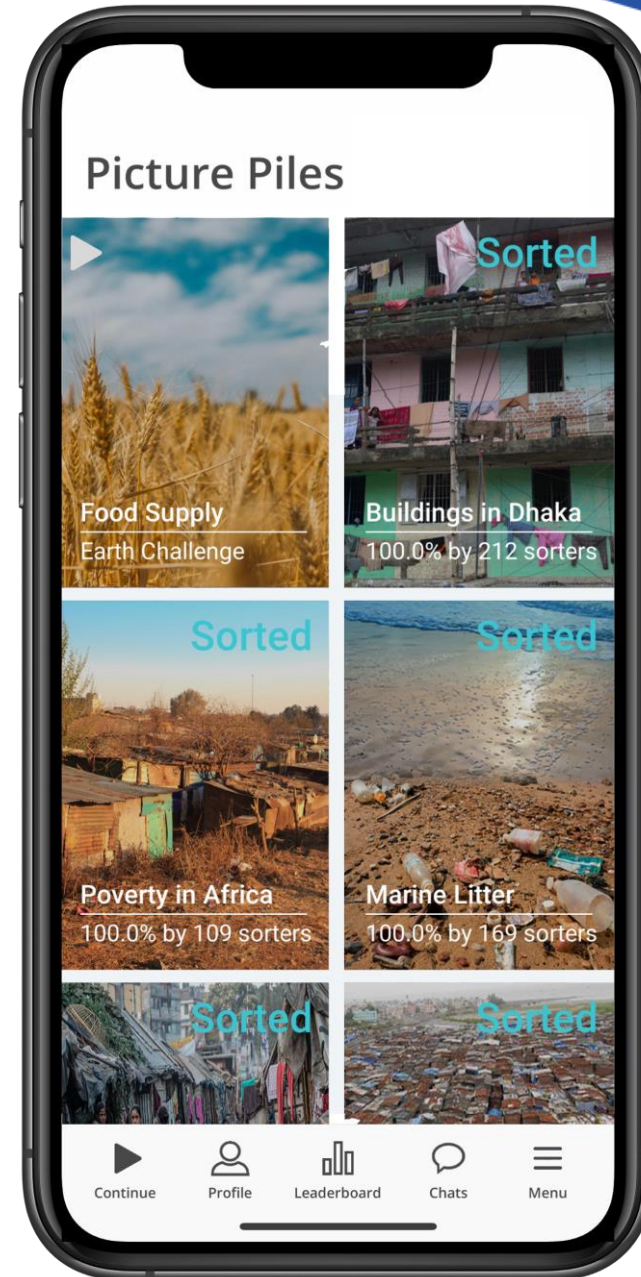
Picture Piles

Food Supply
Earth Challenge

Sorted
Buildings in Dhaka
100.0% by 212 sorters

Sorted
Poverty in Africa
100.0% by 109 sorters

Sorted
Marine Litter
100.0% by 169 sorters

Sorted

Sorted

Continue
Profile
Leaderboard
Chats
Menu